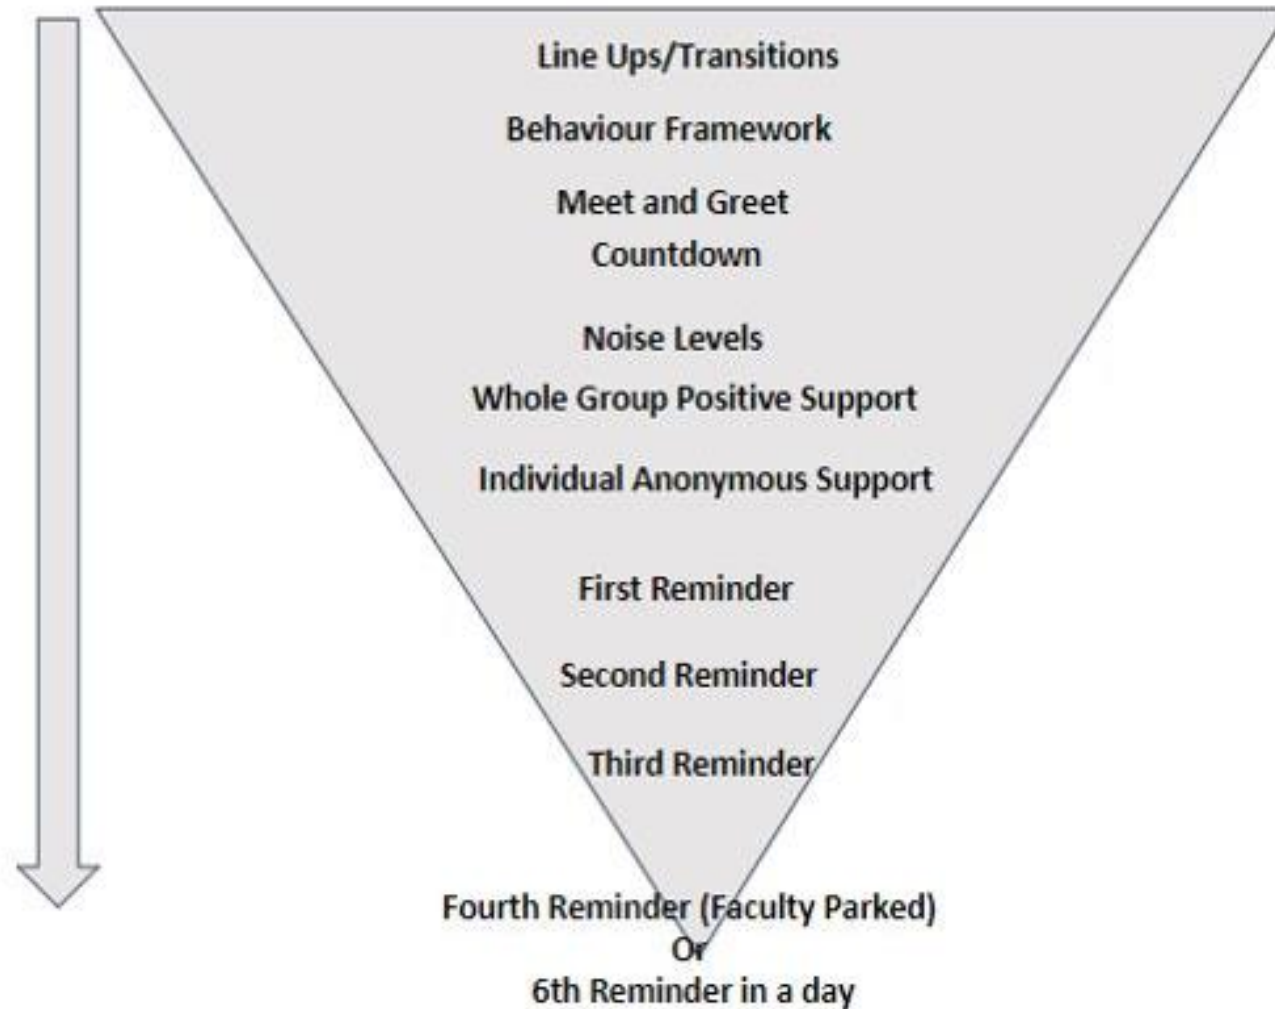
Line Ups/Transitions

Behaviour Framework

Meet and Greet

Countdown

Noise Levels

Whole Group Positive Support

Individual Anonymous Support

First Reminder

Second Reminder

Third Reminder

Fourth Reminder (Faculty Parked)
Or
6th Reminder in a day